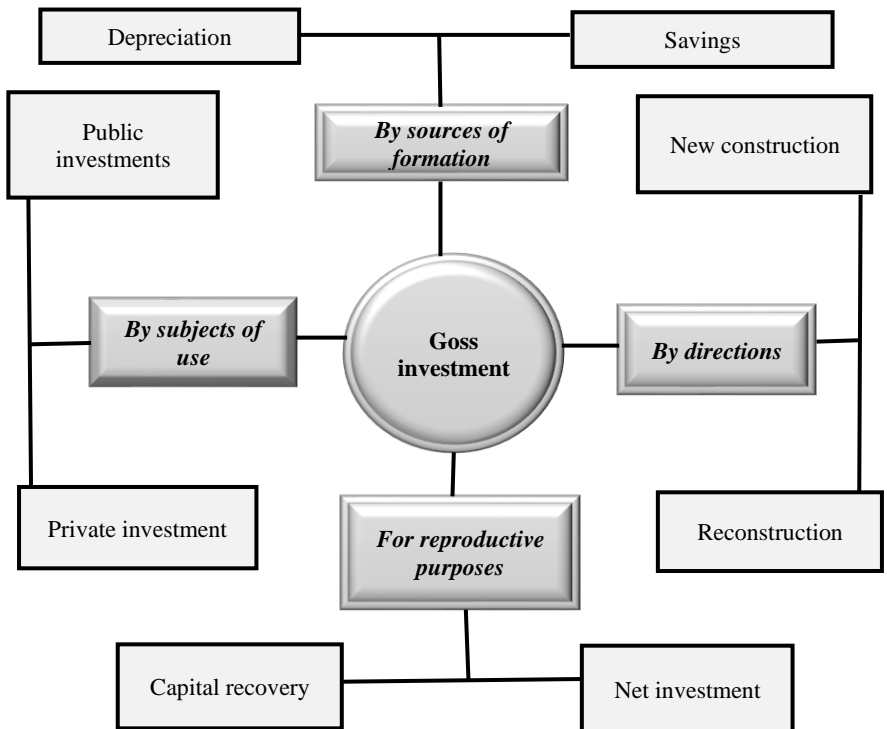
Depreciation

Savings

Public investments

By sources of formation

New construction

By subjects of use

Goss investment

By directions

Private investment

For reproductive purposes

Reconstruction

Capital recovery

Net investment